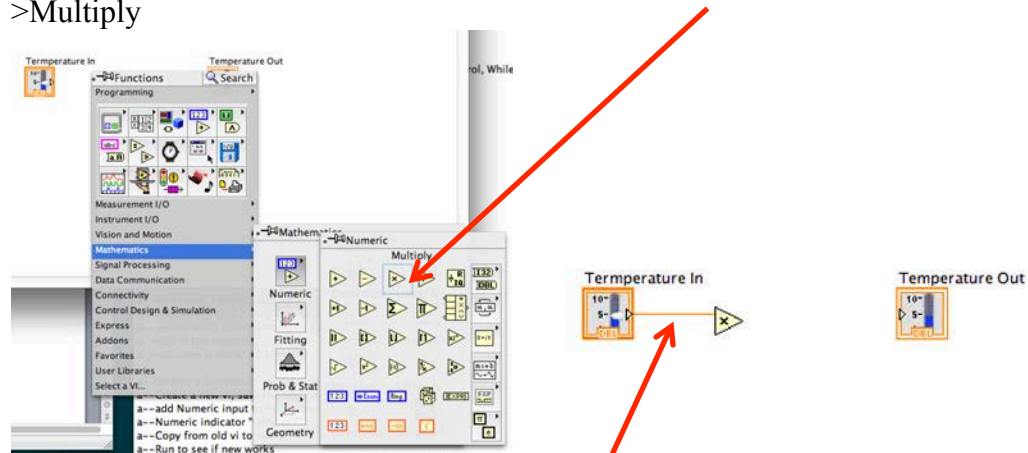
>Multiply

Termperature In

Temperature Out

Functions

Search

Programming

rol, While

Measurement I/O

Instrument I/O

Vision and Motion

Mathematics

Signal Processing

Data Communication

Connectivity

Control Design & Simulation

Express

Addons

Favorites

User Libraries

Select a VI...

Mathematics

Numeric

Fitting

Prob & Stat

Geometry

Numeric

Multiply

a--Create a new vi, sav

a--add Numeric input

a--Numeric indicator

a--Copy from old vi to

a--Run to see if new works

Termperature In

Temperature Out